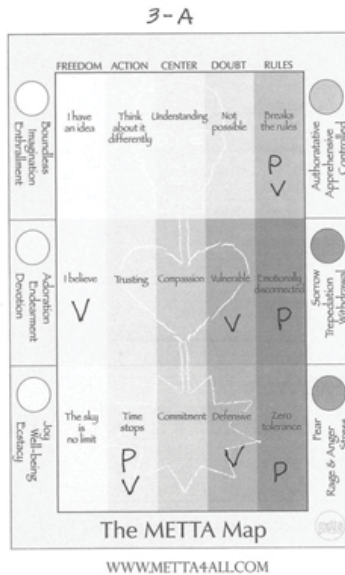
3-A

| | FREEDOM | ACTION | CENTER | DOUBT | RULES | |
|---|---|---|---|---|---|---|
| Boundless Imagination Enthrallment | I have an idea | Think about it differently | Understanding | Not possible | Breaks the rules P V | Authoritative Apprehensive Controlled |
| Adoration Endearment Devotion | I believe V | Trusting | Compassion | Vulnerable V | Emotionally disconnected P | Sorrow Trepidation Withdrawal |
| Joy Well-being Ecstasy | The sky is no limit | Time stops P V | Commitment | Defensive V | Zero tolerance P | Fear Rage & Anger Stress |

The METTA Map

WWW.METTA4ALL.COM